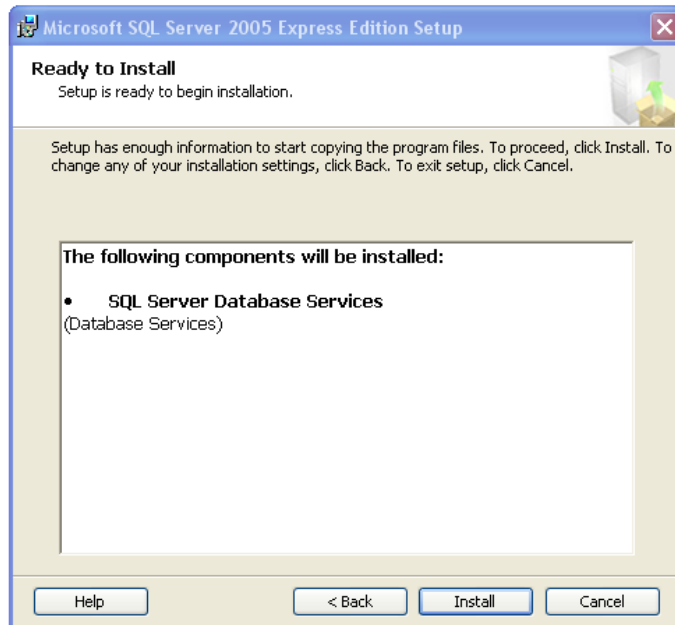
Microsoft SQL Server 2005 Express Edition Setup

Ready to Install
Setup is ready to begin installation.

Setup has enough information to start copying the program files. To proceed, click Install. To change any of your installation settings, click Back. To exit setup, click Cancel.

The following components will be installed:

• SQL Server Database Services
(Database Services)

Help
< Back
Install
Cancel